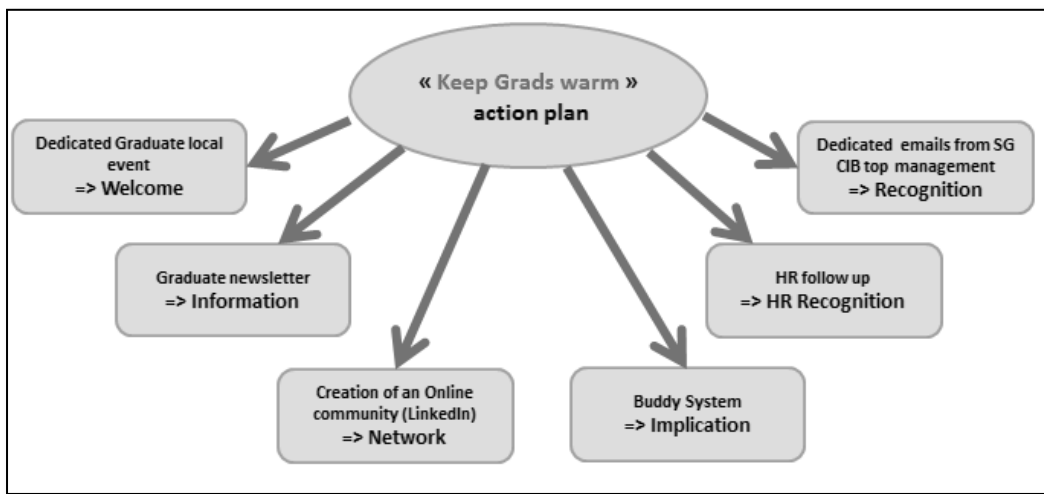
« Keep Grads warm »
action plan

Dedicated Graduate local event
=> Welcome

Graduate newsletter
=> Information

Creation of an Online community (LinkedIn)
=> Network

Buddy System
=> Implication

HR follow up
=> HR Recognition

Dedicated emails from SG CIB top management
=> Recognition